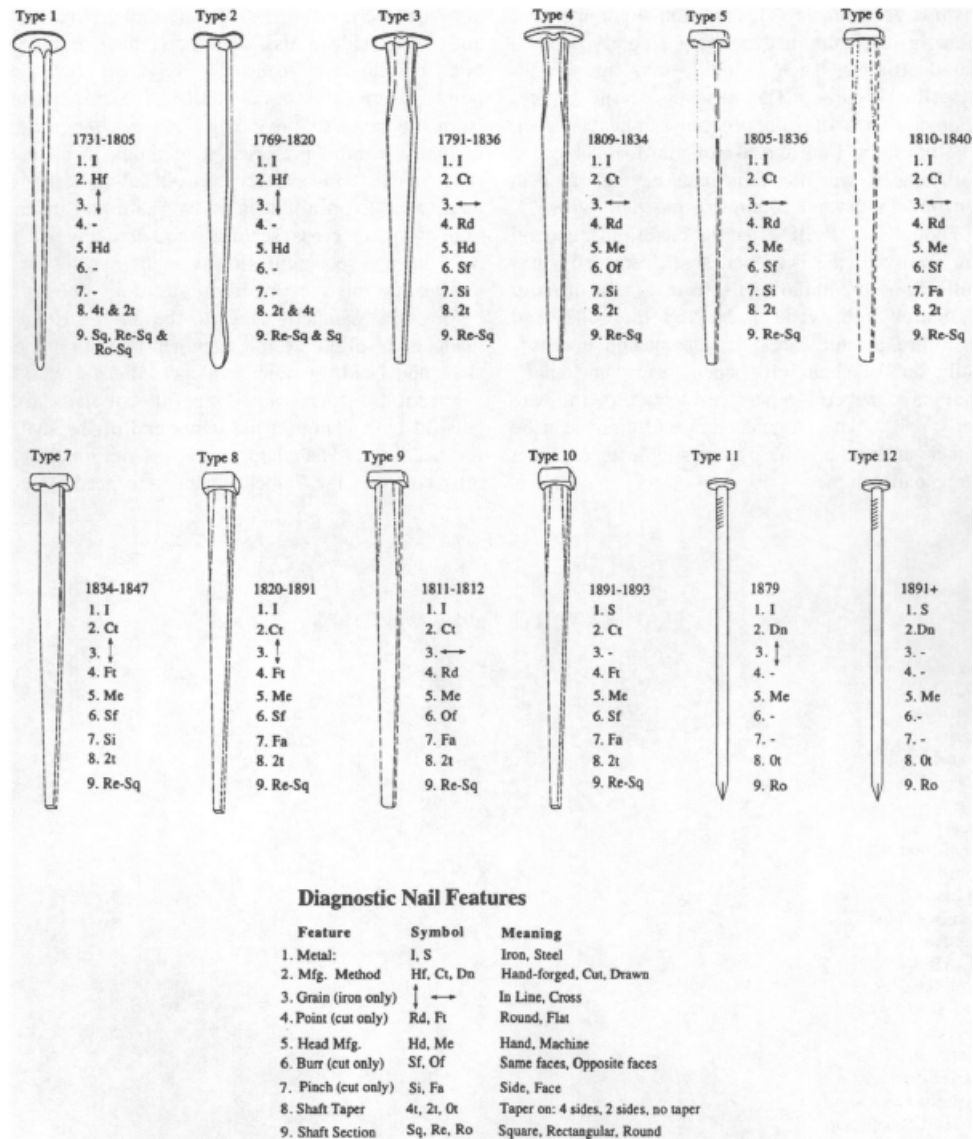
Type 1

1731-1805
1. I
2. Hf
3. $\updownarrow$
4. -
5. Hd
6. -
7. -
8. 4t & 2t
9. Sq, Re-Sq & Ro-Sq

Type 2

1769-1820
1. I
2. Hf
3. $\updownarrow$
4. -
5. Hd
6. -
7. -
8. 2t & 4t
9. Re-Sq & Sq

Type 3

1791-1836
1. I
2. Ct
3. $\longleftrightarrow$
4. Rd
5. Hd
6. Sf
7. Si
8. 2t
9. Re-Sq

Type 4

1809-1834
1. I
2. Ct
3. $\longleftrightarrow$
4. Rd
5. Me
6. Of
7. Si
8. 2t
9. Re-Sq

Type 5

1805-1836
1. I
2. Ct
3. $\longleftrightarrow$
4. Rd
5. Me
6. Sf
7. Si
8. 2t
9. Re-Sq

Type 6

1810-1840
1. I
2. Ct
3. $\longleftrightarrow$
4. Rd
5. Me
6. Sf
7. Fa
8. 2t
9. Re-Sq

Type 7

1834-1847
1. I
2. Ct
3. $\updownarrow$
4. Ft
5. Me
6. Sf
7. Si
8. 2t
9. Re-Sq

Type 8

1820-1891
1. I
2. Ct
3. $\updownarrow$
4. Ft
5. Me
6. Sf
7. Fa
8. 2t
9. Re-Sq

Type 9

1811-1812
1. I
2. Ct
3. $\longleftrightarrow$
4. Rd
5. Me
6. Of
7. Fa
8. 2t
9. Re-Sq

Type 10

1891-1893
1. S
2. Ct
3. -
4. Ft
5. Me
6. Sf
7. Fa
8. 2t
9. Re-Sq

Type 11

1879
1. I
2. Dn
3. $\updownarrow$
4. -
5. Me
6. -
7. -
8. 0t
9. Ro

Type 12

1891+
1. S
2. Dn
3. -
4. -
5. Me
6. -
7. -
8. 0t
9. Ro

Diagnostic Nail Features

| Feature | Symbol | Meaning |
|---|---|---|
| 1. Metal: | I, S | Iron, Steel |
| 2. Mfg. Method | Hf, Ct, Dn | Hand-forged, Cut, Drawn |
| 3. Grain (iron only) | $\updownarrow$ $\longleftrightarrow$ | In Line, Cross |
| 4. Point (cut only) | Rd, Ft | Round, Flat |
| 5. Head Mfg. | Hd, Me | Hand, Machine |
| 6. Burr (cut only) | Sf, Of | Same faces, Opposite faces |
| 7. Pinch (cut only) | Si, Fa | Side, Face |
| 8. Shaft Taper | 4t, 2t, 0t | Taper on: 4 sides, 2 sides, no taper |
| 9. Shaft Section | Sq, Re, Ro | Square, Rectangular, Round |